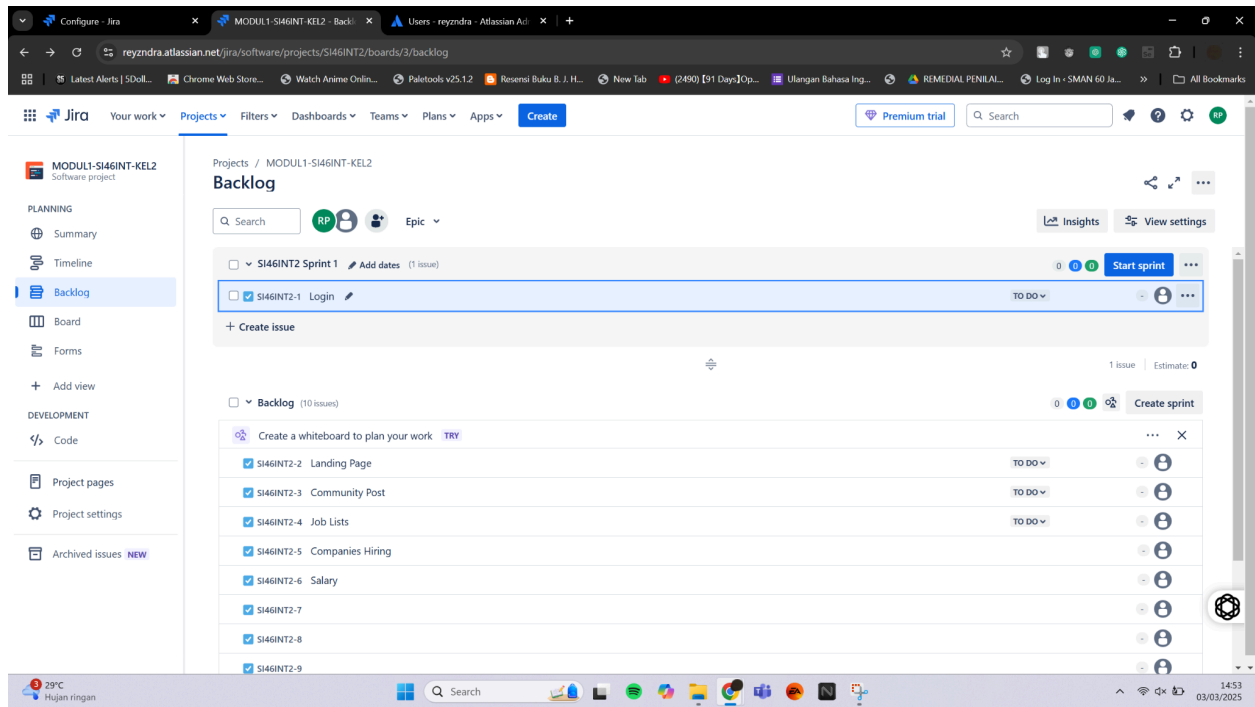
Configure - Jira
MODUL1-SI46INT-KEL2 - Backl
Users - reyzndra - Atlassian Ad

reyzndra.atlassian.net/jira/software/projects/SI46INT2/boards/3/backlog

Latest Alerts | 5Doll... Chrome Web Store... Watch Anime Onlin... Paletools v25.1.2 Resensi Buku B. J. H... New Tab (2490) 【91 Days】Op... Ulangan Bahasa Ing... REMEDIAL PENILAI... Log In ‹ SMAN 60 Ja... » All Bookmarks

Jira Your work Projects Filters Dashboards Teams Plans Apps Create
Premium trial Search RP

MODUL1-SI46INT-KEL2
Software project

PLANNING
Summary
Timeline
Backlog
Board
Forms
Add view
DEVELOPMENT
Code
Project pages
Project settings
Archived issues NEW

Projects / MODUL1-SI46INT-KEL2
Backlog

Search RP Epic
Insights View settings

SI46INT2 Sprint 1 Add dates (1 issue) 0 0 0 Start sprint
SI46INT2-1 Login TO DO
+ Create issue
1 issue Estimate: 0

Backlog (10 issues) 0 0 0 Create sprint
Create a whiteboard to plan your work TRY
SI46INT2-2 Landing Page TO DO
SI46INT2-3 Community Post TO DO
SI46INT2-4 Job Lists TO DO
SI46INT2-5 Companies Hiring
SI46INT2-6 Salary
SI46INT2-7
SI46INT2-8
SI46INT2-9

29°C
Hujan ringan
Search
14:53
03/03/2025